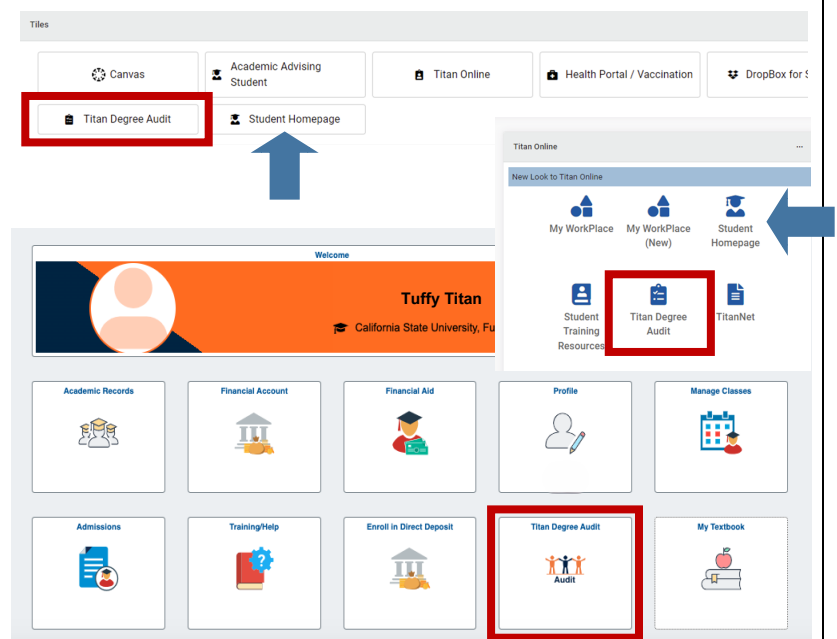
Tiles

Canvas

Academic Advising Student

Titan Online

Health Portal / Vaccination

DropBox for S

Titan Degree Audit

Student Homepage

Titan Online

New Look to Titan Online

My WorkPlace

My WorkPlace (New)

Student Homepage

Student Training Resources

Titan Degree Audit

TitanNet

Welcome

Tuffy Titan

California State University, Fu

Academic Records

Financial Account

Financial Aid

Profile

Manage Classes

Admissions

Training/Help

Enroll in Direct Deposit

Titan Degree Audit

Audit

My Textbook